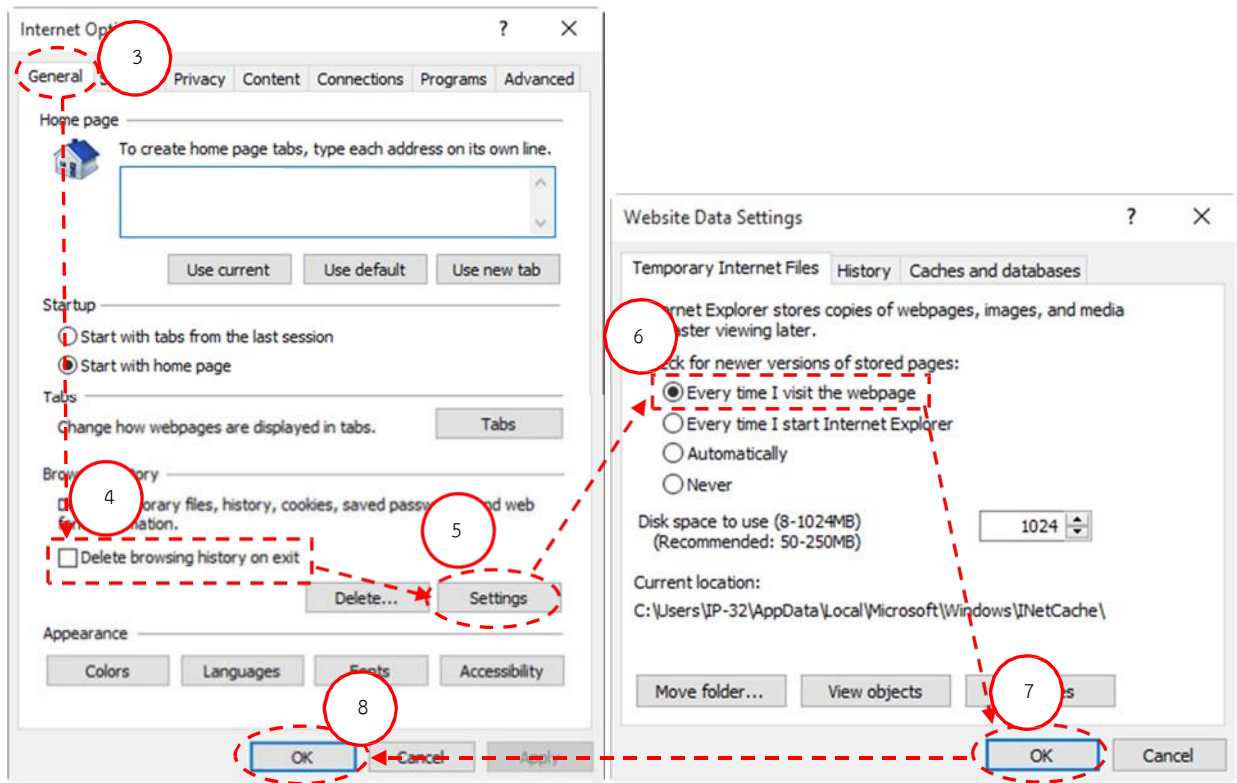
Internet Opti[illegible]
?
X
3
General
S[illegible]
Privacy
Content
Connections
Programs
Advanced

Home page
To create home page tabs, type each address on its own line.
Use current
Use default
Use new tab

Startup
Start with tabs from the last session
Start with home page

Tabs
Change how webpages are displayed in tabs.
Tabs

Brow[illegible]story
4
D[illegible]orary files, history, cookies, saved passw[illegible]nd web f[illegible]ation.
5
Delete browsing history on exit
Delete...
Settings

Appearance
Colors
Languages
Fonts
Accessibility

8
OK
Cancel
Apply

Website Data Settings
?
X
Temporary Internet Files
History
Caches and databases

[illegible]rnet Explorer stores copies of webpages, images, and media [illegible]aster viewing later.
6
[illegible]ck for newer versions of stored pages:
Every time I visit the webpage
Every time I start Internet Explorer
Automatically
Never

Disk space to use (8-1024MB)
(Recommended: 50-250MB)
1024

Current location:
C:\Users\IP-32\AppData\Local\Microsoft\Windows\INetCache\

Move folder...
View objects
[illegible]es
7
OK
Cancel